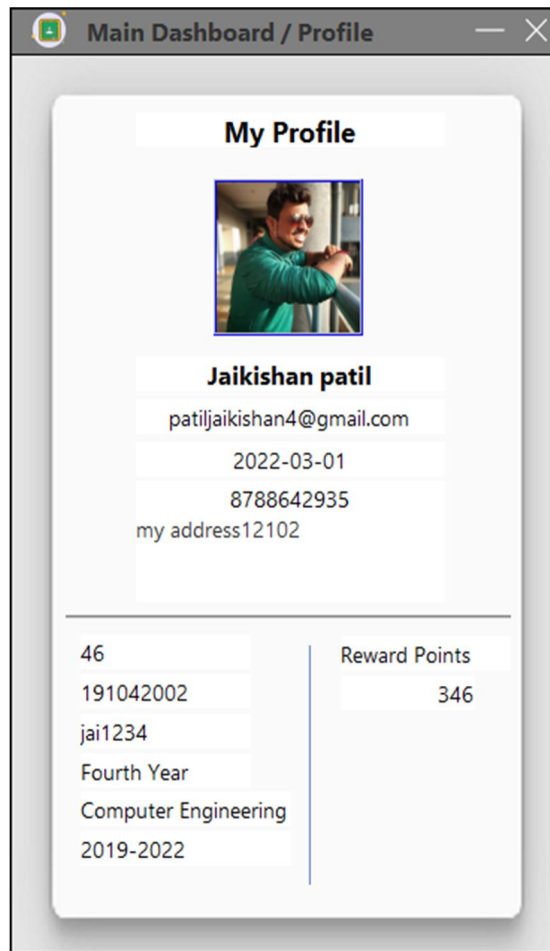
Main Dashboard / Profile

My Profile

Jaikishan patil

patiljaikishan4@gmail.com

2022-03-01

8788642935

my address12102

46

191042002

jai1234

Fourth Year

Computer Engineering

2019-2022

Reward Points

346